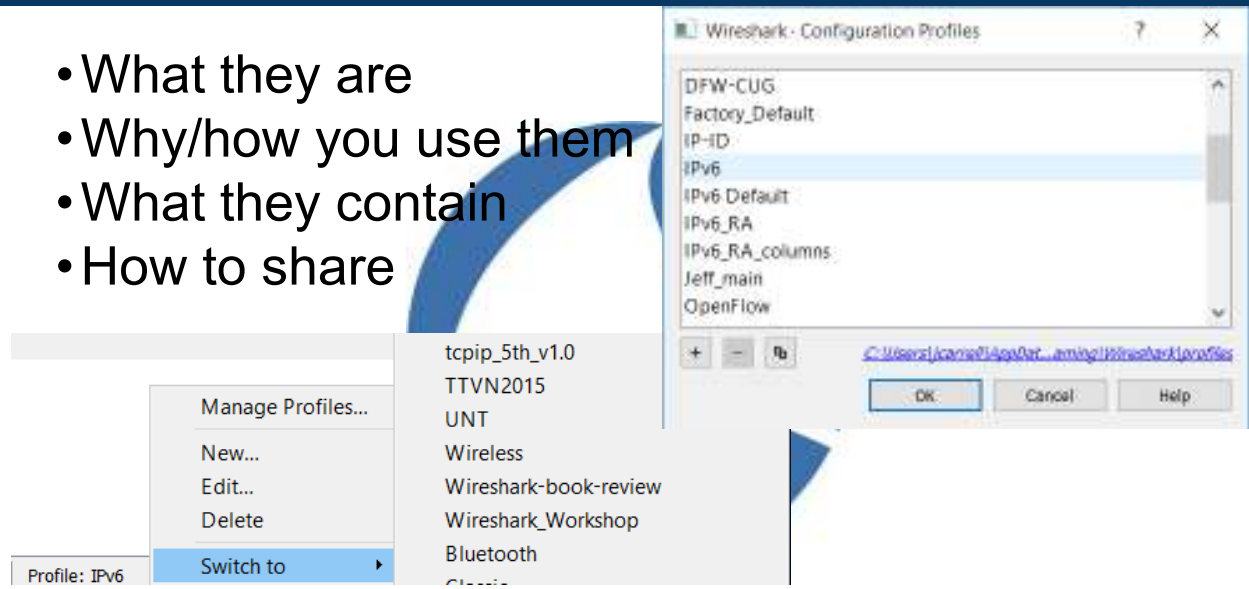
- What they are
- Why/how you use them
- What they contain
- How to share

Wireshark · Configuration Profiles ? ×

DFW-CUG
Factory_Default
IP-ID
IPv6
IPv6 Default
IPv6_RA
IPv6_RA_columns
Jeff_main
OpenFlow

+ − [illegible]
C:\Users\jcarrell\AppDat...aming\Wireshark\profiles

OK Cancel Help

Manage Profiles...
New...
Edit...
Delete
Switch to

tcpip_5th_v1.0
TTVN2015
UNT
Wireless
Wireshark-book-review
Wireshark_Workshop
Bluetooth
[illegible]

Profile: IPv6